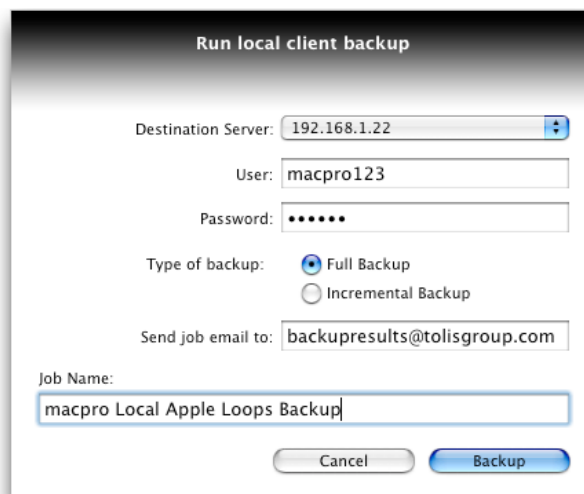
Run local client backup

Destination Server: 192.168.1.22

User: macpro123

Password: ••••••

Type of backup: Full Backup

Incremental Backup

Send job email to: backupresults@tolisgroup.com

Job Name:

macpro Local Apple Loops Backup

Cancel

Backup